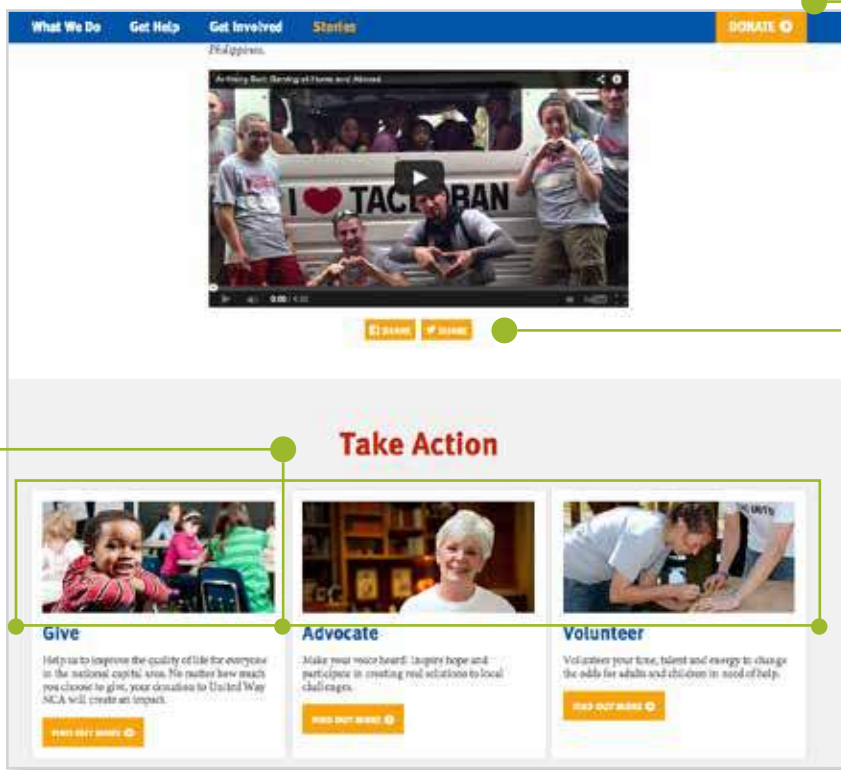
What We Do Get Help Get Involved Stories DONATE

Philippines.

Anthony Bari: Serving at Home and Abroad

I ❤ TACLOBAN

0:00 / 4:32

SHARE SHARE

Take Action

Give

Help us to improve the quality of life for everyone in the national capital area. No matter how much you choose to give, your donation to United Way NCA will create an impact.

FIND OUT MORE

Advocate

Make your voice heard! Inspire hope and participate in creating real solutions to local challenges.

FIND OUT MORE

Volunteer

Volunteer your time, talent and energy to change the odds for adults and children in need of help.

FIND OUT MORE